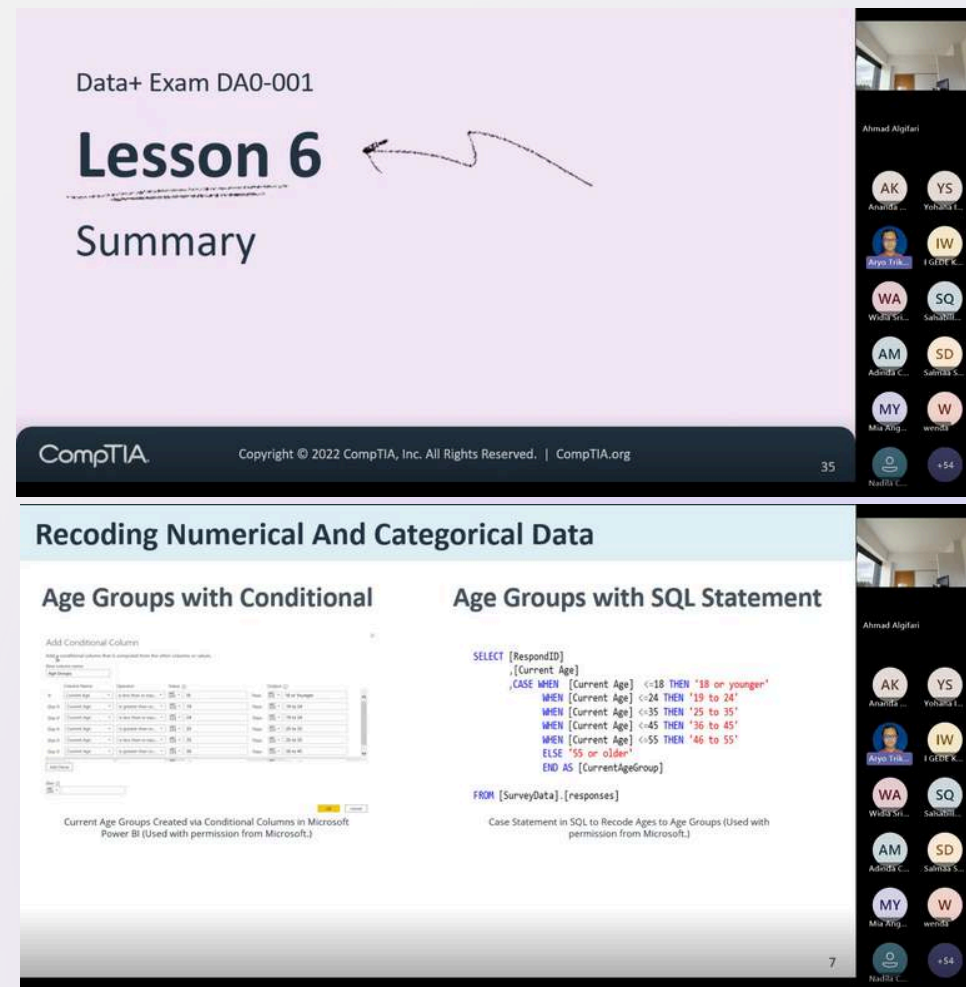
Data+ Exam DA0-001

Lesson 6

Summary

CompTIA

Copyright © 2022 CompTIA, Inc. All Rights Reserved. | CompTIA.org

35

Ahmad Algifari

AK Ananda ...

YS Yohana I...

Aryo Trik...

IW I GEDE K...

WA Widia Sri...

SQ Sahabill...

AM Adinda C...

SD Salmaa S...

MY Mia Ang...

W wenda

Nadila C...

+54

Recoding Numerical And Categorical Data

Age Groups with Conditional

Add Conditional Column

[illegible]

Current Age Groups Created via Conditional Columns in Microsoft Power BI (Used with permission from Microsoft.)

Age Groups with SQL Statement

SELECT [RespondID]
,[Current Age]
,CASE WHEN [Current Age] <=18 THEN '18 or younger'
WHEN [Current Age] <=24 THEN '19 to 24'
WHEN [Current Age] <=35 THEN '25 to 35'
WHEN [Current Age] <=45 THEN '36 to 45'
WHEN [Current Age] <=55 THEN '46 to 55'
ELSE '55 or older'
END AS [CurrentAgeGroup]

FROM [SurveyData].[responses]

Case Statement in SQL to Recode Ages to Age Groups (Used with permission from Microsoft.)

7

Ahmad Algifari

AK Ananda ...

YS Yohana I...

Aryo Trik...

IW I GEDE K...

WA Widia Sri...

SQ Sahabill...

AM Adinda C...

SD Salmaa S...

MY Mia Ang...

W wenda

Nadila C...

+54